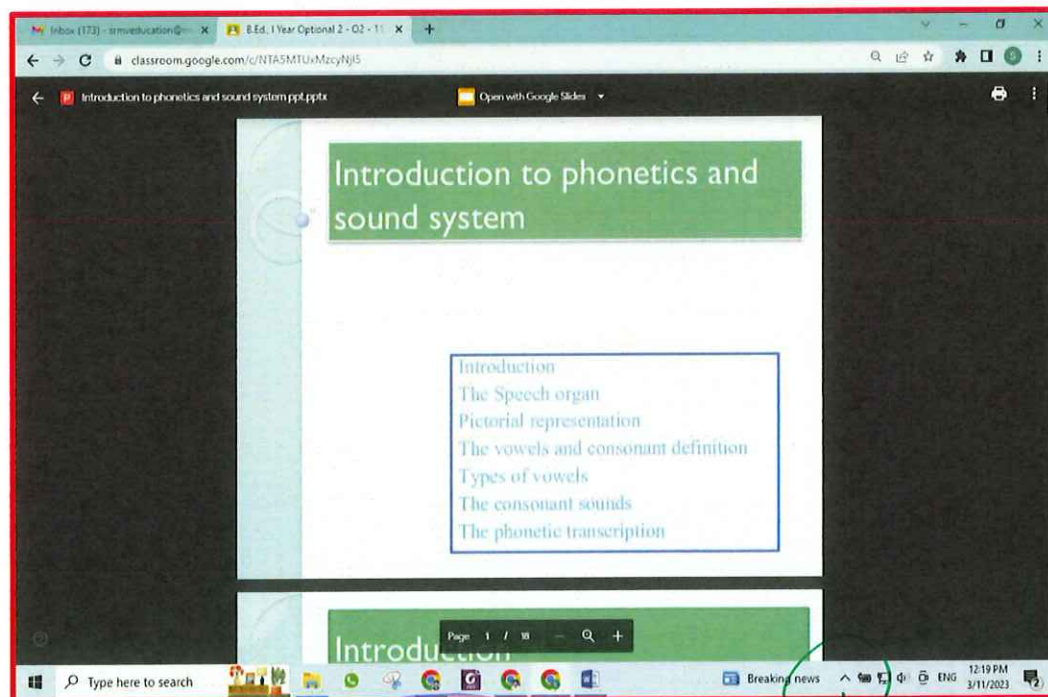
Inbox (173) - srmveducation@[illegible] ×
B.Ed. I Year Optional 2 - O2 - 1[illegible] ×
+
classroom.google.com/c/NTA5MTUxMzcyNjI5
Introduction to phonetics and sound system ppt.pptx
Open with Google Slides

Introduction to phonetics and sound system

Introduction
The Speech organ
Pictorial representation
The vowels and consonant definition
Types of vowels
The consonant sounds
The phonetic transcription

Introduction

Page 1 / 18

Type here to search
Breaking news
ENG
12:19 PM
3/11/2023